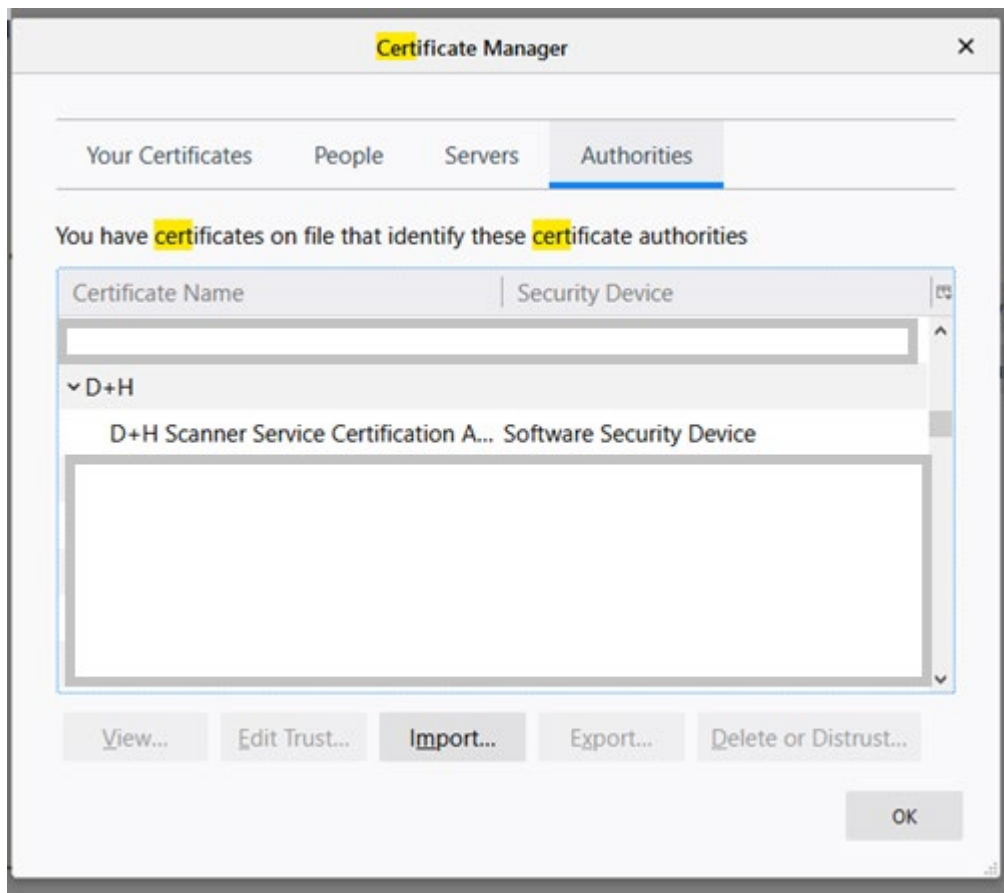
Certificate Manager

Your Certificates People Servers Authorities

You have certificates on file that identify these certificate authorities

| Certificate Name | Security Device |
|---|---|
| D+H | |
| D+H Scanner Service Certification A... | Software Security Device |

View... Edit Trust... Import... Export... Delete or Distrust...

OK